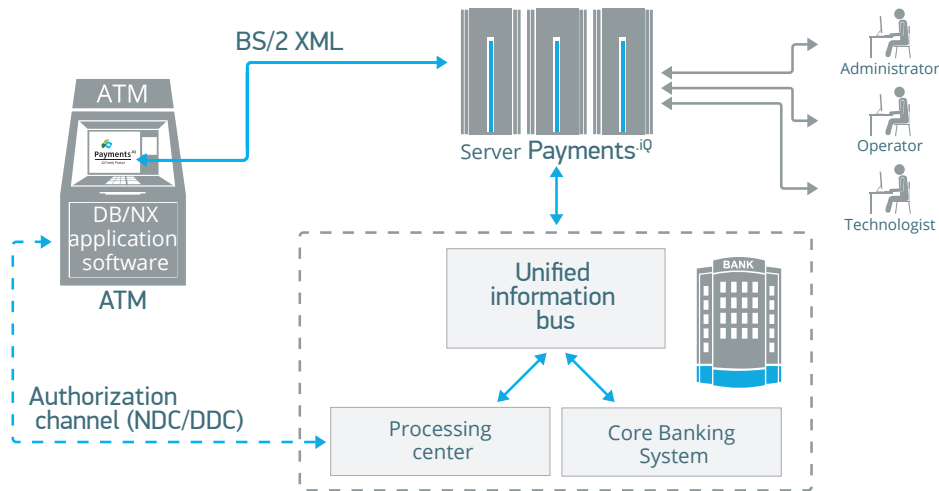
BS/2 XML

ATM

Payments$^{.iQ}$

DB/NX application software

ATM

Server Payments$^{.iQ}$

Administrator

Operator

Technologist

Unified information bus

BANK

Authorization channel (NDC/DDC)

Processing center

Core Banking System